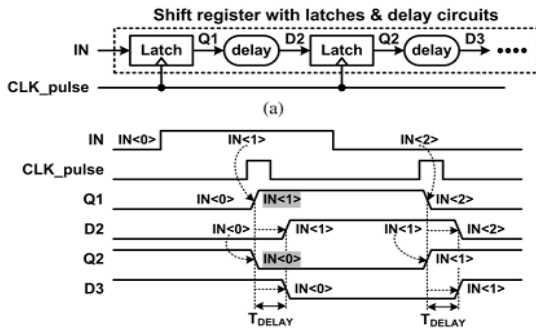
Shift register with latches & delay circuits

IN

Latch

Q1

delay

D2

Latch

Q2

delay

D3

••••

CLK_pulse

(a)

IN

IN<0>

IN<1>

IN<2>

CLK_pulse

Q1

IN<0>

IN<1>

IN<2>

D2

IN<0>

IN<1>

IN<1>

IN<2>

Q2

IN<0>

D3

IN<0>

IN<1>

$T_{DELAY}$

$T_{DELAY}$